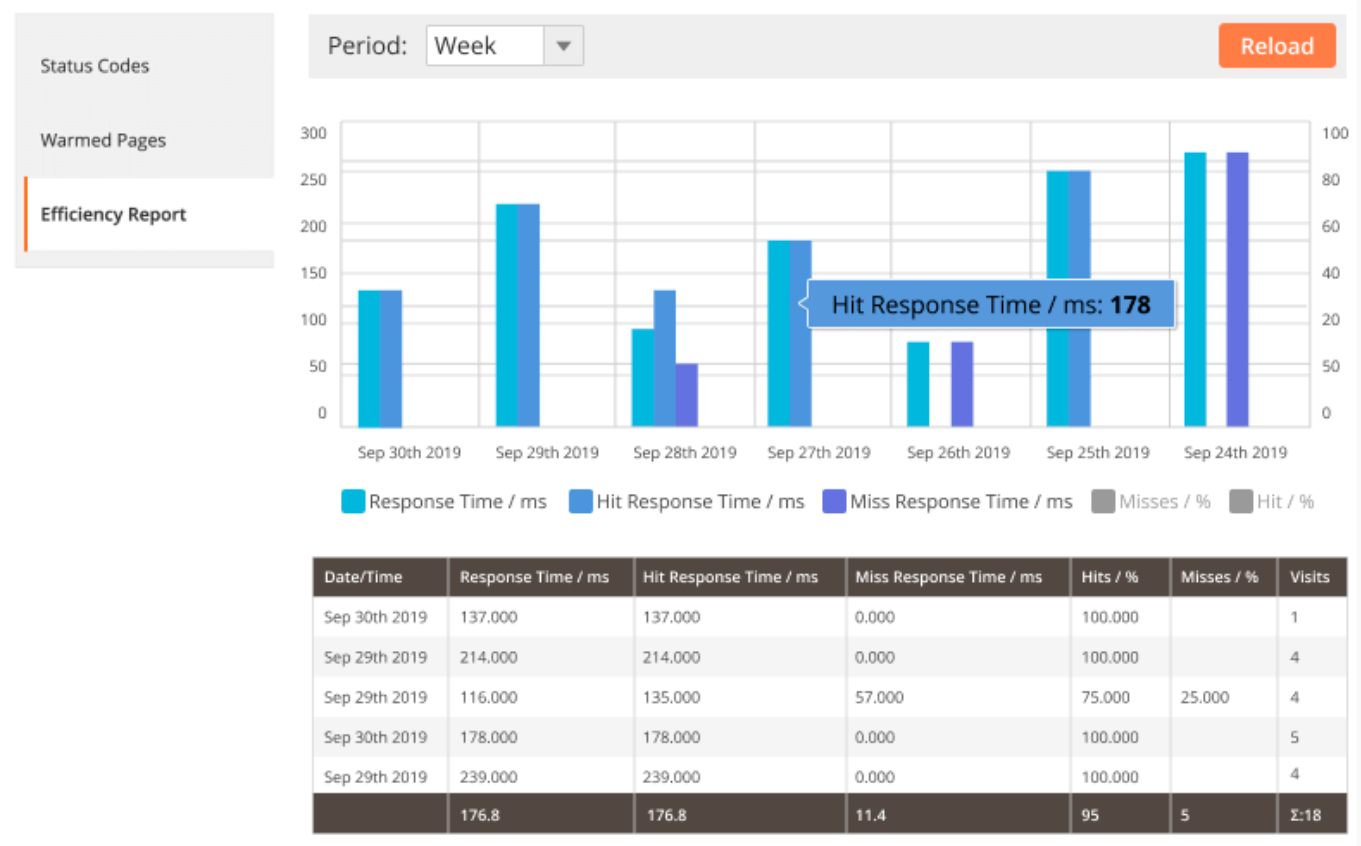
Status Codes

Warmed Pages

Efficiency Report

Period: Week

Reload

300
250
200
150
100
50
0

100
80
60
40
20
50
0

Hit Response Time / ms: **178**

Sep 30th 2019 Sep 29th 2019 Sep 28th 2019 Sep 27th 2019 Sep 26th 2019 Sep 25th 2019 Sep 24th 2019

Response Time / ms Hit Response Time / ms Miss Response Time / ms Misses / % Hit / %

| Date/Time | Response Time / ms | Hit Response Time / ms | Miss Response Time / ms | Hits / % | Misses / % | Visits |
|---|---|---|---|---|---|---|
| Sep 30th 2019 | 137.000 | 137.000 | 0.000 | 100.000 | | 1 |
| Sep 29th 2019 | 214.000 | 214.000 | 0.000 | 100.000 | | 4 |
| Sep 29th 2019 | 116.000 | 135.000 | 57.000 | 75.000 | 25.000 | 4 |
| Sep 30th 2019 | 178.000 | 178.000 | 0.000 | 100.000 | | 5 |
| Sep 29th 2019 | 239.000 | 239.000 | 0.000 | 100.000 | | 4 |
| | 176.8 | 176.8 | 11.4 | 95 | 5 | Σ:18 |